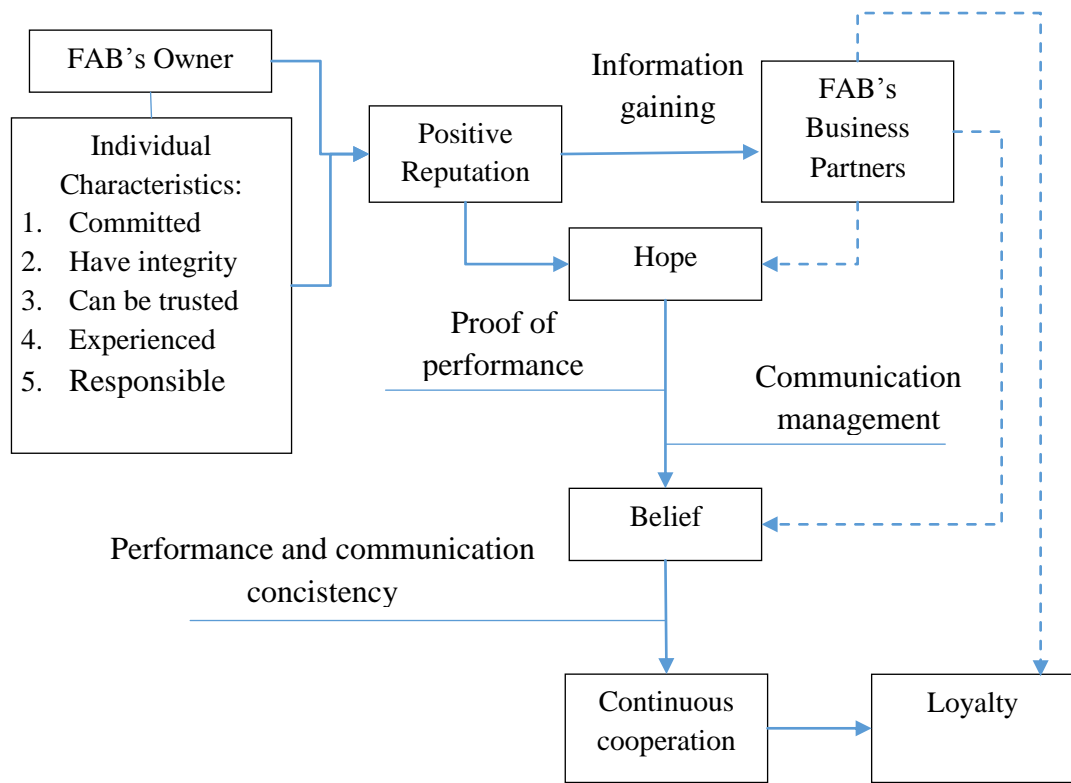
FAB's Owner

Individual Characteristics:
1. Committed
2. Have integrity
3. Can be trusted
4. Experienced
5. Responsible

Positive Reputation

Information gaining

FAB's Business Partners

Hope

Proof of performance

Communication management

Belief

Performance and communication concistency

Continuous cooperation

Loyalty